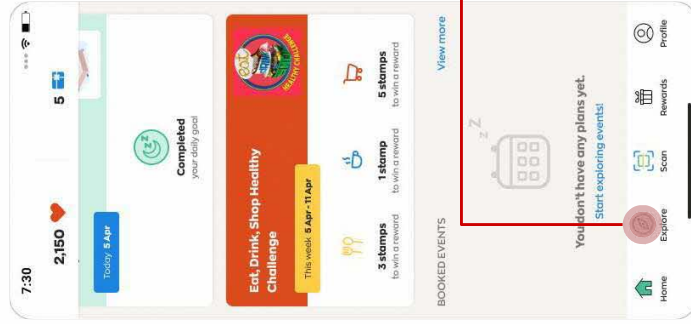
7:30

2,150

5

Today 5 Apr

Completed
your daily goal

Eat, Drink, Shop Healthy Challenge

This week 5 Apr - 11 Apr

3 stamps
to win a reward

1 stamp
to win a reward

5 stamps
to win a reward

BOOKED EVENTS

View more

You don't have any plans yet.
Start exploring events!

Home

Explore

Scan

Rewards

Profile